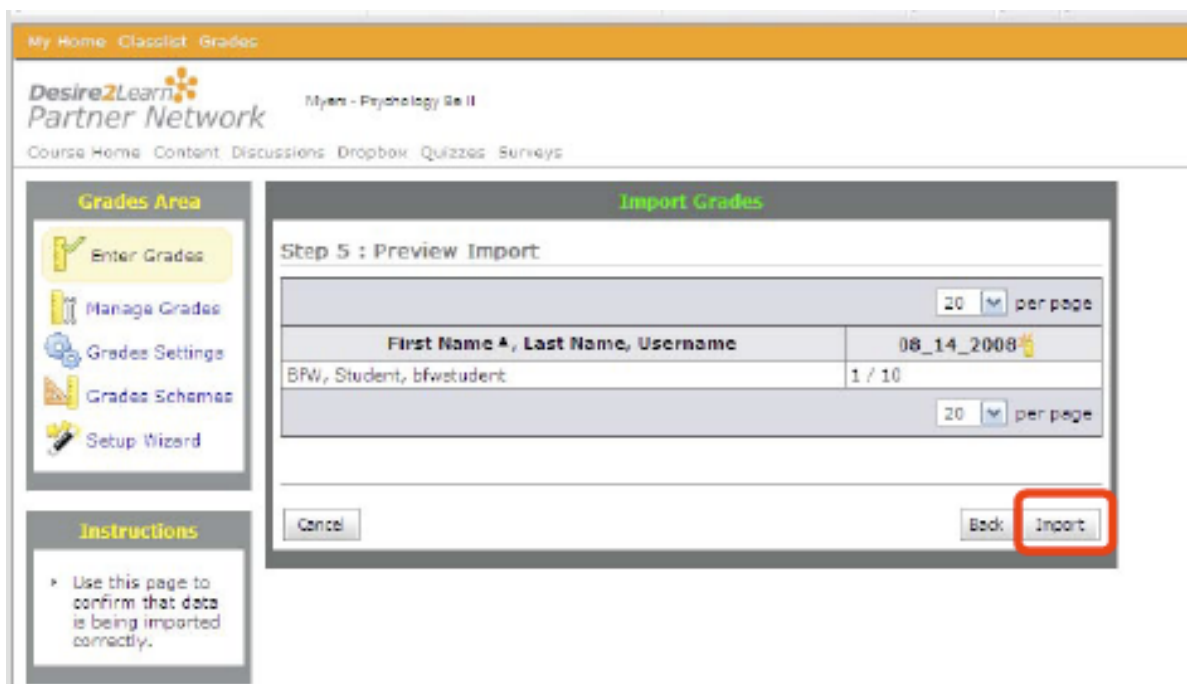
My Home Classlist Grades

Desire2Learn Partner Network

Myers - Psychology 8e II

Course Home Content Discussions Dropbox Quizzes Surveys

Grades Area

Enter Grades

Manage Grades

Grades Settings

Grades Schemes

Setup Wizard

Instructions

• Use this page to confirm that data is being imported correctly.

Import Grades

Step 5 : Preview Import

20 per page

| First Name ▲, Last Name, Username | 08_14_2008 |
|---|---|
| BFW, Student, bfwstudent | 1 / 10 |

20 per page

Cancel

Back

Import